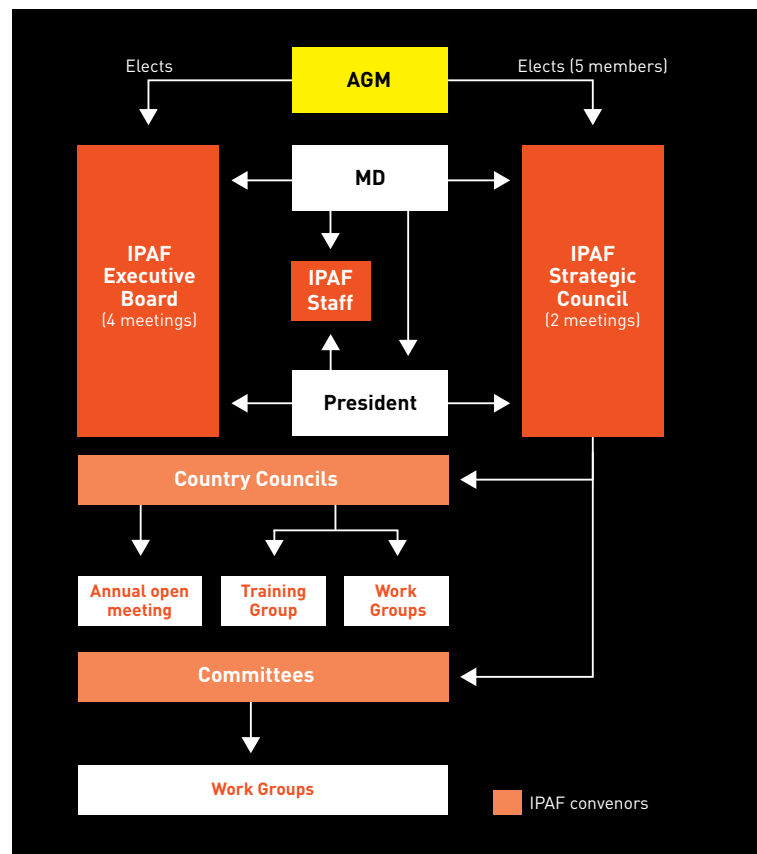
Elects

AGM

Elects (5 members)

IPAF Executive Board (4 meetings)

MD

IPAF Staff

President

IPAF Strategic Council (2 meetings)

Country Councils

Annual open meeting

Training Group

Work Groups

Committees

Work Groups

IPAF convenors